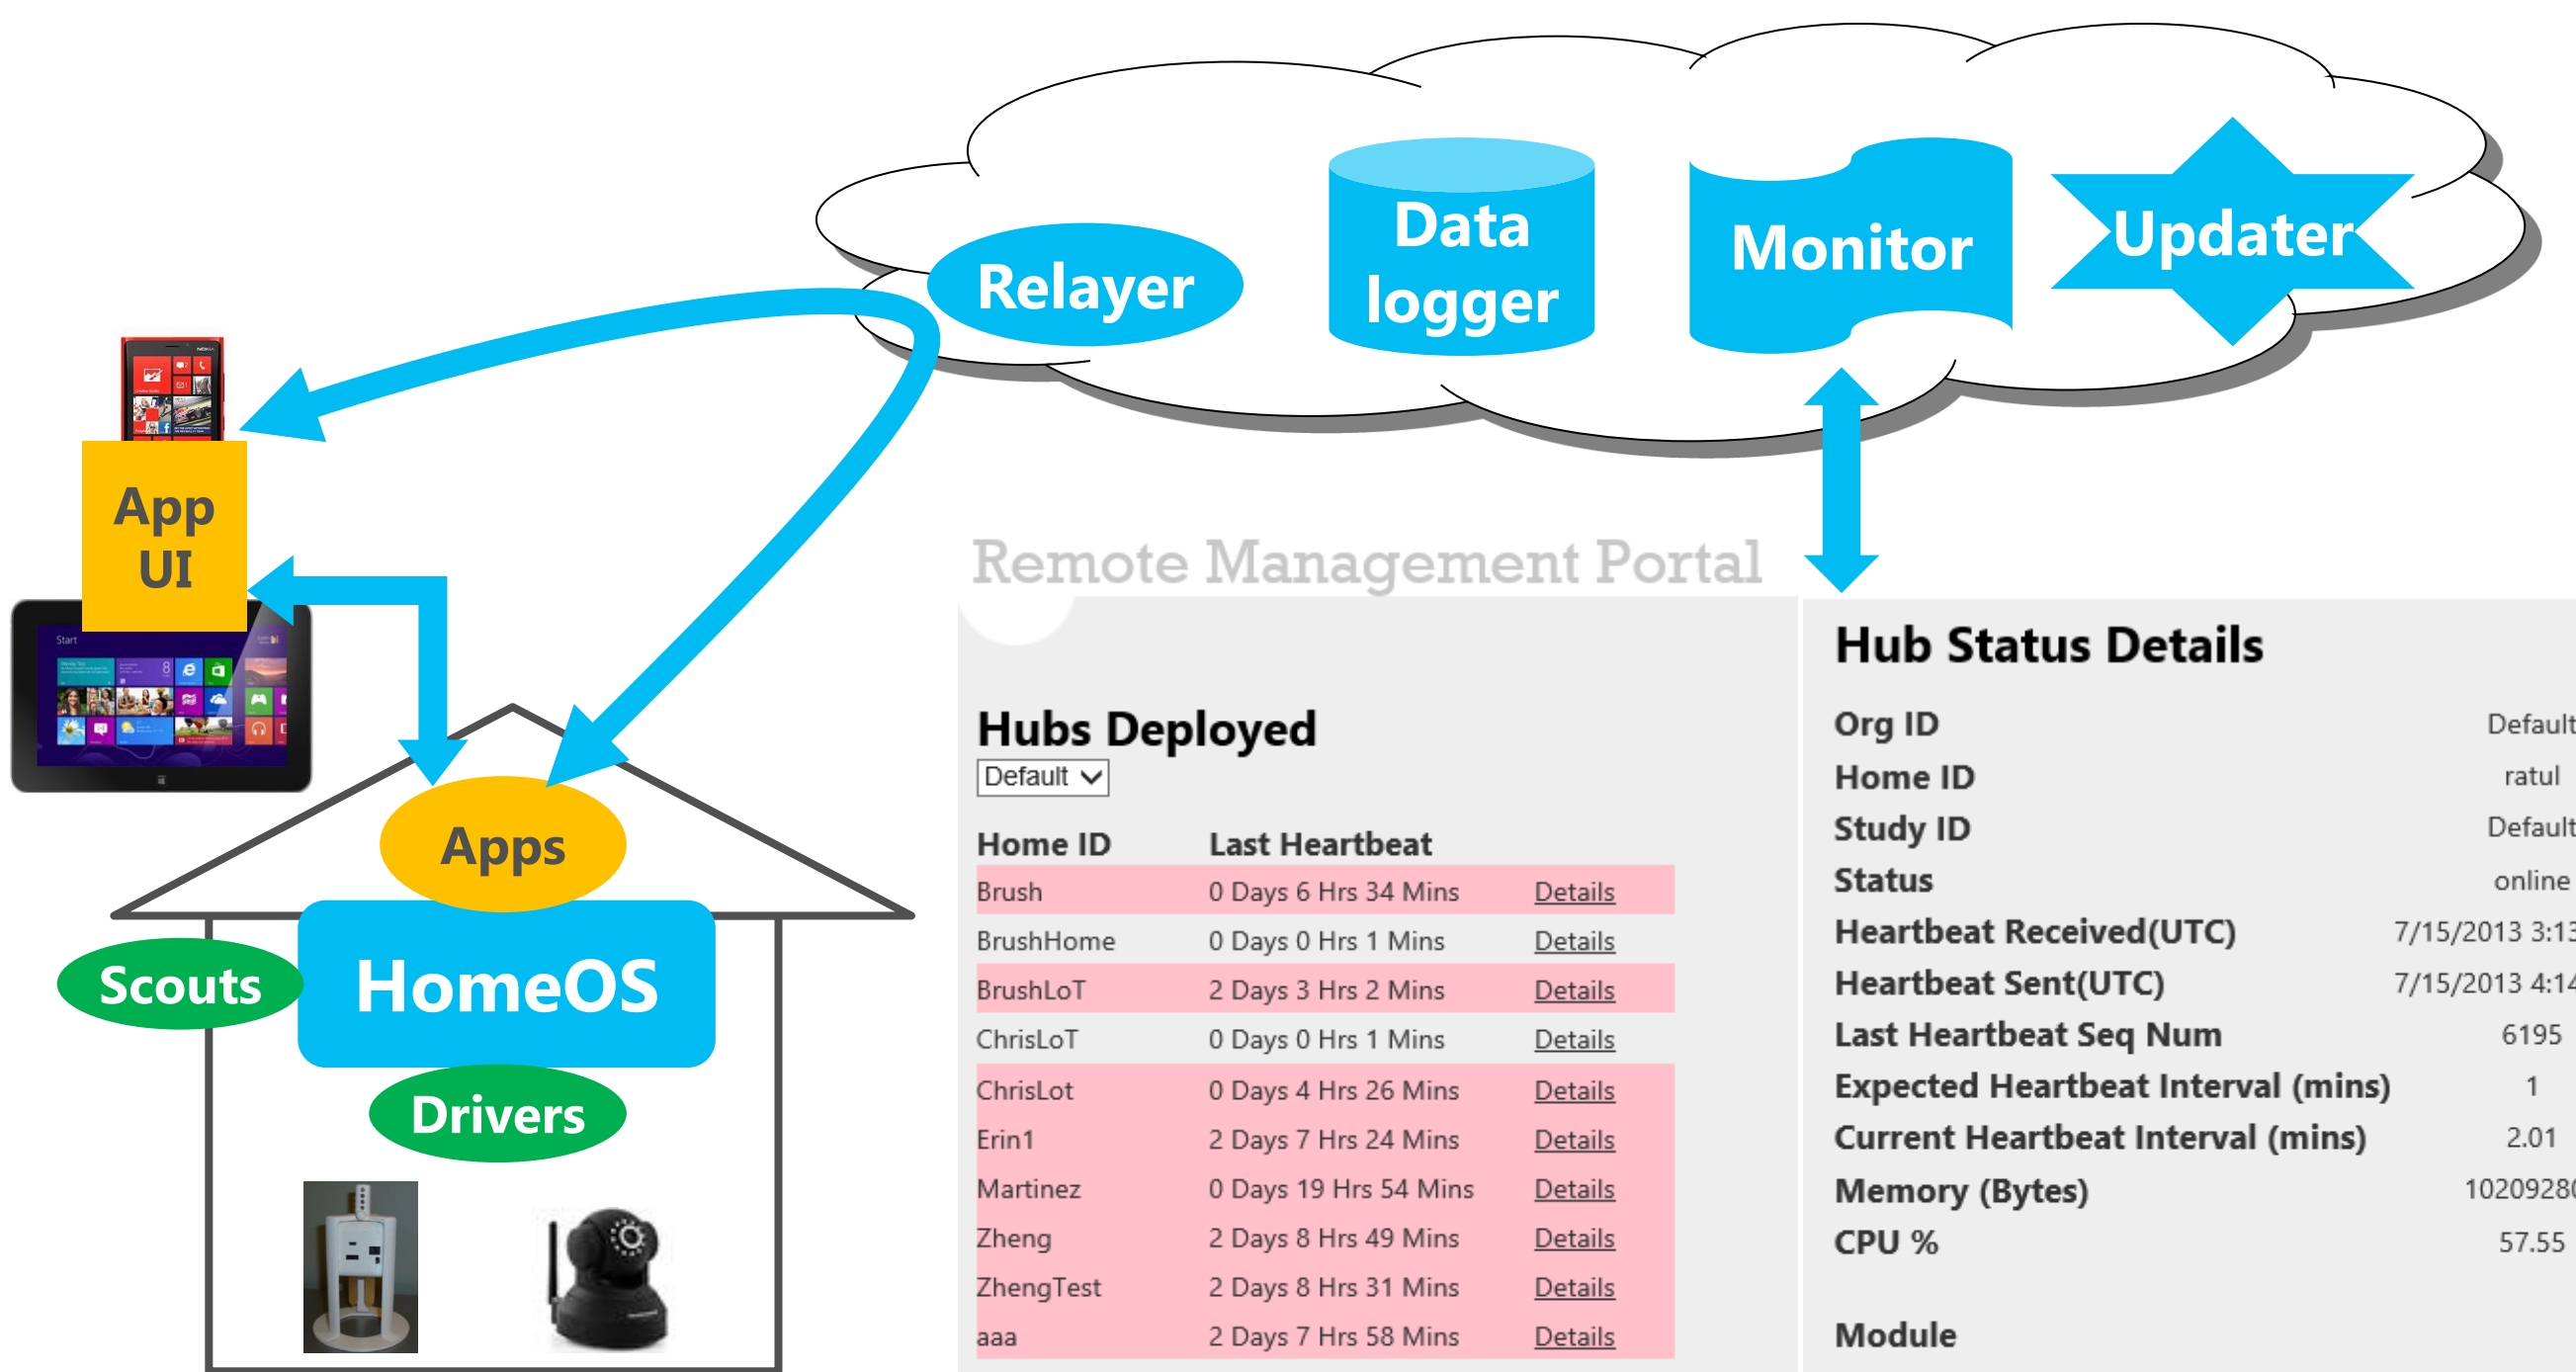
Relayer

Data logger

Monitor

Updater

App UI

Start

Apps

HomeOS

Scouts

Drivers

Remote Management Portal

Hubs Deployed

Default

| Home ID | Last Heartbeat | |
|---|---|---|
| Brush | 0 Days 6 Hrs 34 Mins | Details |
| BrushHome | 0 Days 0 Hrs 1 Mins | Details |
| BrushLoT | 2 Days 3 Hrs 2 Mins | Details |
| ChrisLoT | 0 Days 0 Hrs 1 Mins | Details |
| ChrisLot | 0 Days 4 Hrs 26 Mins | Details |
| Erin1 | 2 Days 7 Hrs 24 Mins | Details |
| Martinez | 0 Days 19 Hrs 54 Mins | Details |
| Zheng | 2 Days 8 Hrs 49 Mins | Details |
| ZhengTest | 2 Days 8 Hrs 31 Mins | Details |
| aaa | 2 Days 7 Hrs 58 Mins | Details |

Hub Status Details

| | |
|---|---|
| Org ID | Default |
| Home ID | ratul |
| Study ID | Default |
| Status | online |
| Heartbeat Received(UTC) | 7/15/2013 3:1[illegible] |
| Heartbeat Sent(UTC) | 7/15/2013 4:1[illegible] |
| Last Heartbeat Seq Num | 6195 |
| Expected Heartbeat Interval (mins) | 1 |
| Current Heartbeat Interval (mins) | 2.01 |
| Memory (Bytes) | 1020928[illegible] |
| CPU % | 57.55 |

Module